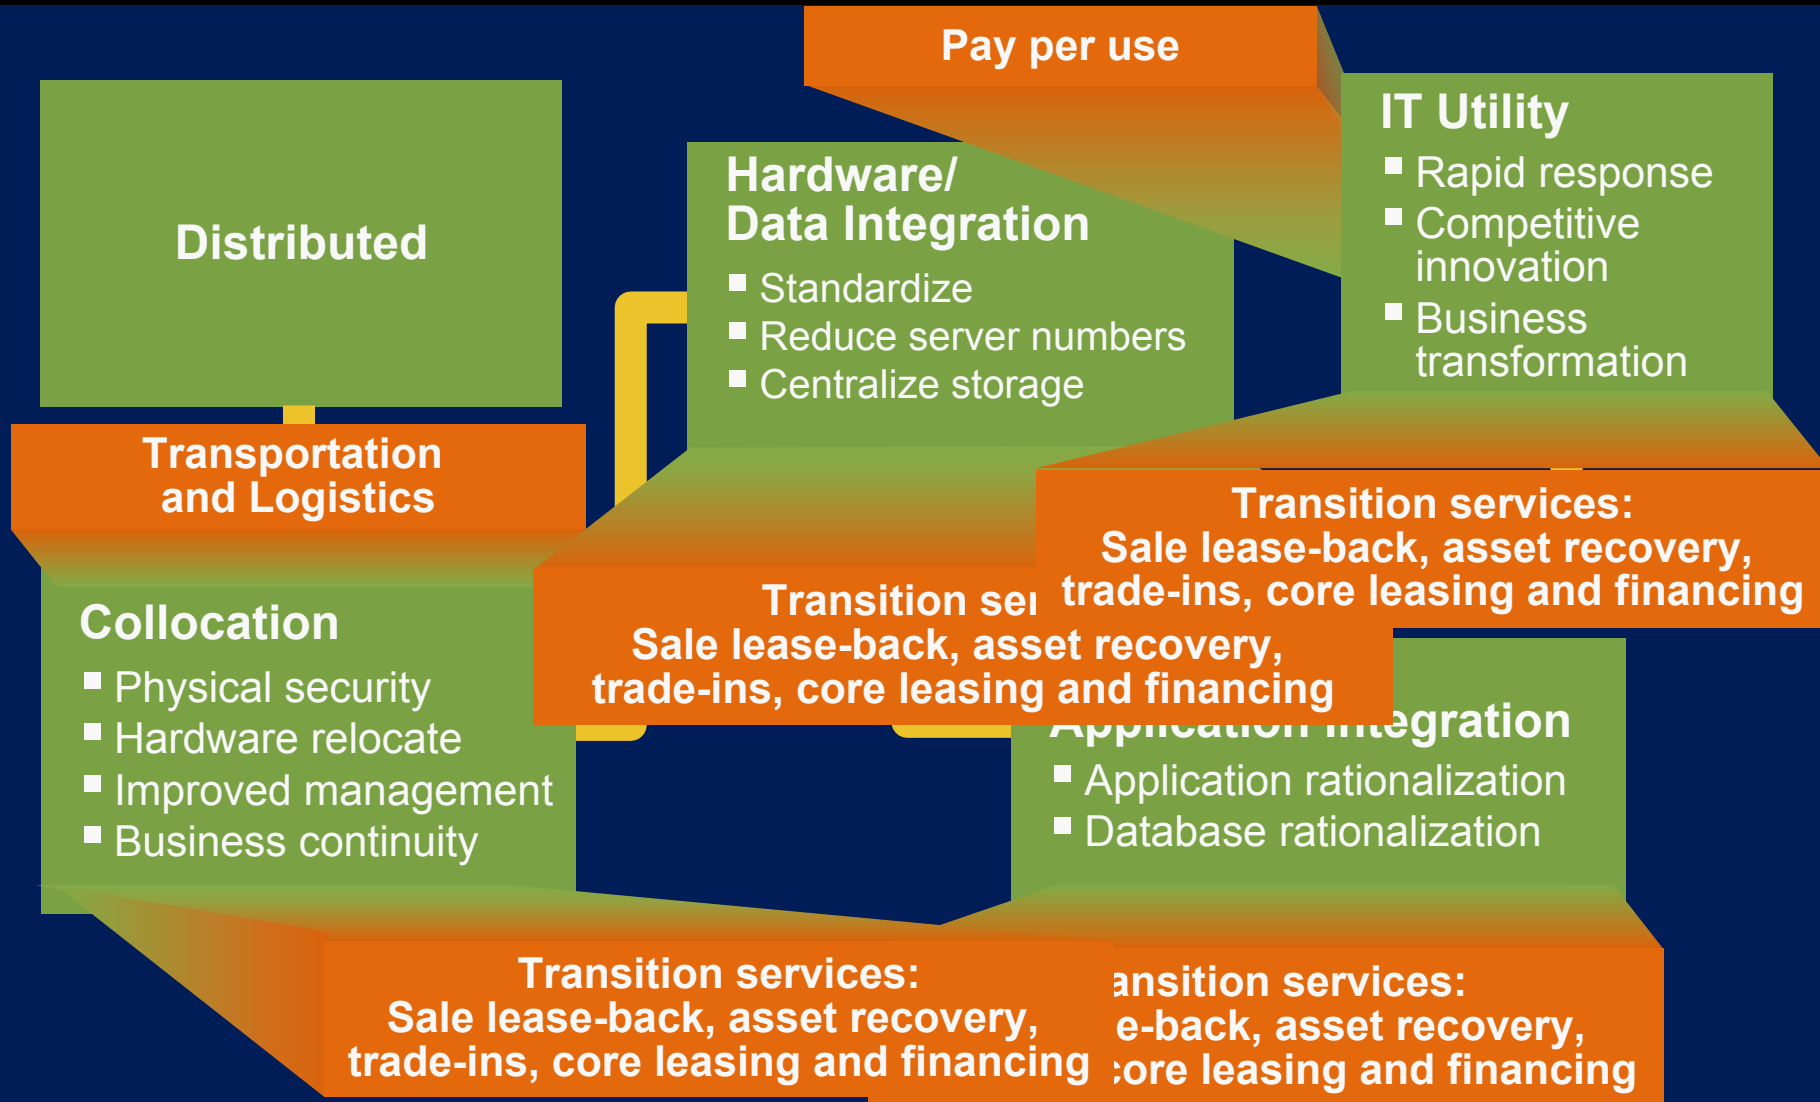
Pay per use

Distributed

Hardware/
Data Integration
Standardize
Reduce server numbers
Centralize storage

IT Utility
Rapid response
Competitive innovation
Business transformation

Transportation and Logistics

Collocation
Physical security
Hardware relocate
Improved management
Business continuity

Transition services:
Sale lease-back, asset recovery, trade-ins, core leasing and financing

Transition se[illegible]
Sale lease-back, asset recovery, trade-ins, core leasing and financing

Application Integration
Application rationalization
Database rationalization

Transition services:
Sale lease-back, asset recovery, trade-ins, core leasing and financing

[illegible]ansition services:
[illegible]e-back, asset recovery,
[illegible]ore leasing and financing